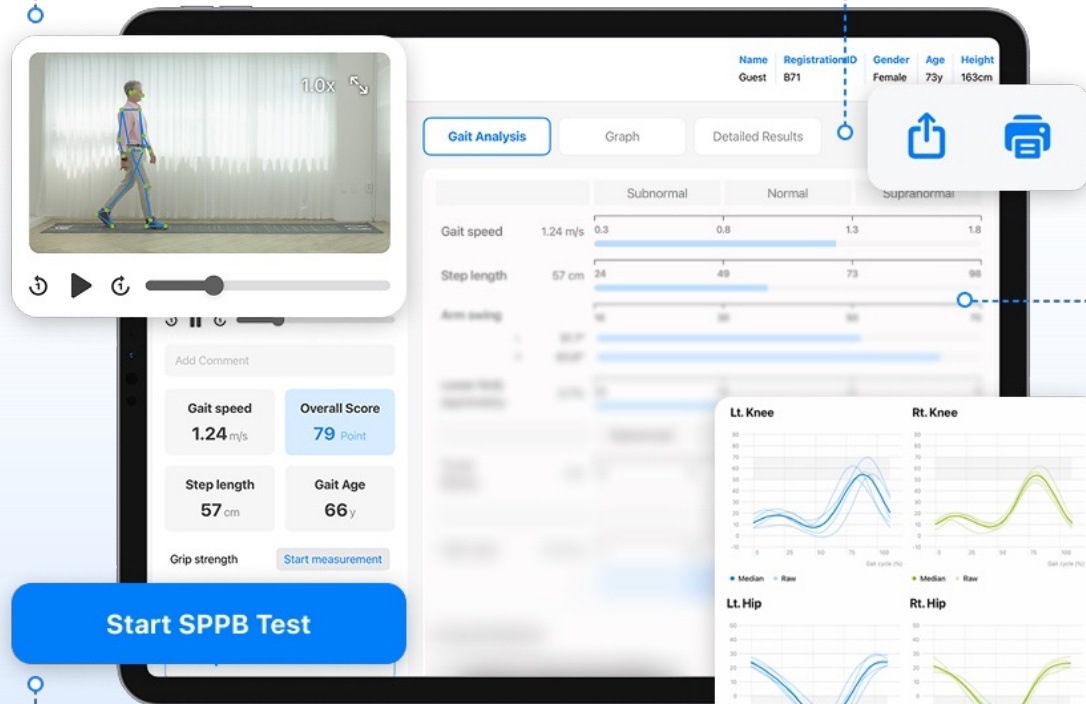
1.0x

| Name | Registration ID | Gender | Age | Height |
|---|---|---|---|---|
| Guest | B71 | Female | 73y | 163cm |

Gait Analysis
Graph
Detailed Results

| | | Subnormal | Normal | Supranormal |
|---|---|---|---|---|
| Gait speed | 1.24 m/s | 0.3 | 0.8 | 1.3 | 1.8 |
| Step length | 57 cm | 24 | 49 | 73 | 98 |
| Arm swing | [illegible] | | | | |

Add Comment

Gait speed
1.24 m/s

Overall Score
79 Point

Step length
57 cm

Gait Age
66 y

Grip strength
Start measurement

Start SPPB Test

Lt. Knee
Rt. Knee
Median
Raw
Median
Raw
Lt. Hip
Rt. Hip